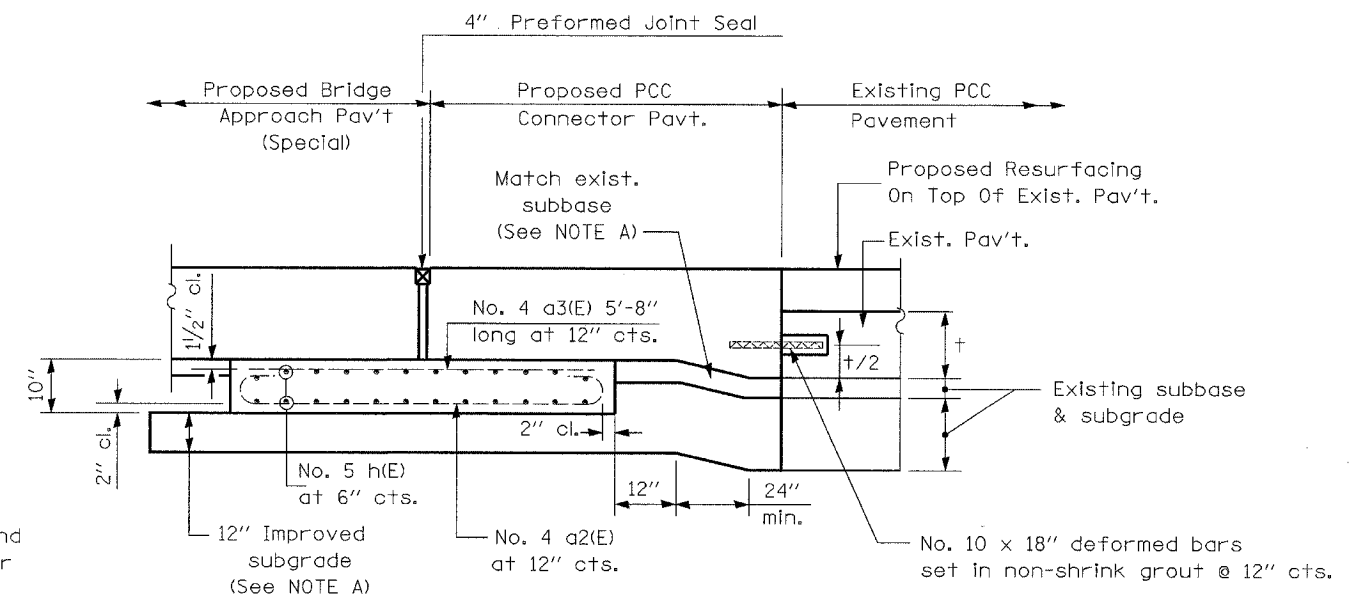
4" Preformed Joint Seal

Proposed Bridge Approach Pav't (Special)

Proposed PCC Connector Pavt.

Existing PCC Pavement

Proposed Resurfacing On Top Of Exist. Pav't.

Match exist. subbase (See NOTE A)

Exist. Pav't.

$1\frac{1}{2}$" cl.

No. 4 a3(E) 5'-8" long at 12" cts.

t/2

t

10"

Existing subbase & subgrade

2" cl.

2" cl.

No. 5 h(E) at 6" cts.

12"

24" min.

nd

r

12" Improved subgrade (See NOTE A)

No. 4 a2(E) at 12" cts.

No. 10 x 18" deformed bars set in non-shrink grout @ 12" cts.